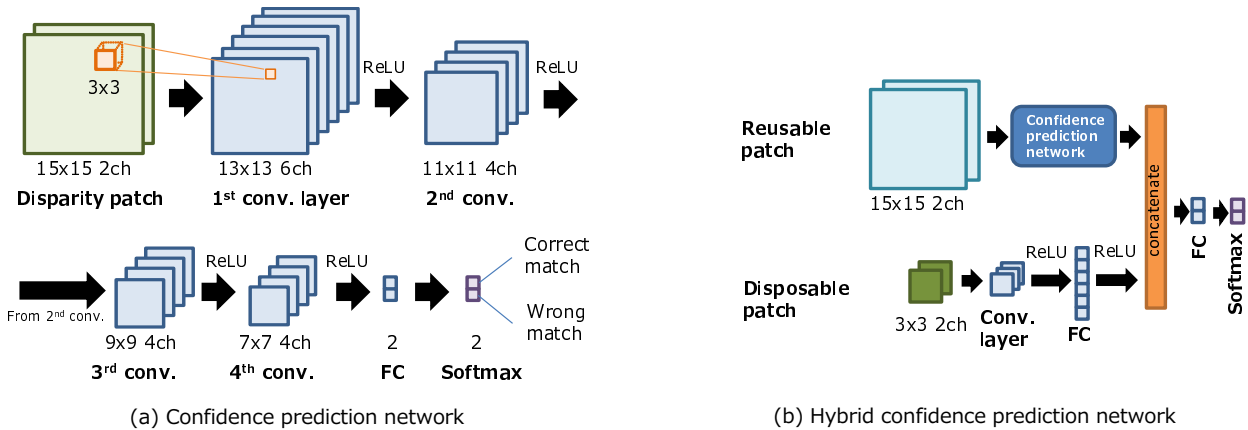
3x3

15x15 2ch
Disparity patch

13x13 6ch
1st conv. layer

ReLU

11x11 4ch
2nd conv.

ReLU

From 2nd conv.

9x9 4ch
3rd conv.

ReLU

7x7 4ch
4th conv.

ReLU

2
FC

2
Softmax

Correct match

Wrong match

(a) Confidence prediction network

Reusable patch

15x15 2ch

Confidence prediction network

concatenate

FC

Softmax

Disposable patch

3x3 2ch

Conv. layer

ReLU

FC

ReLU

(b) Hybrid confidence prediction network